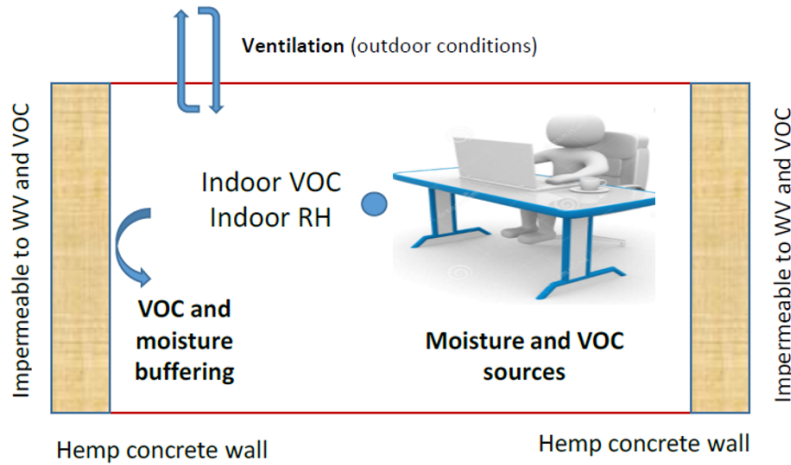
Ventilation (outdoor conditions)

Impermeable to WV and VOC

Indoor VOC
Indoor RH

VOC and moisture buffering

Moisture and VOC sources

Impermeable to WV and VOC

Hemp concrete wall

Hemp concrete wall